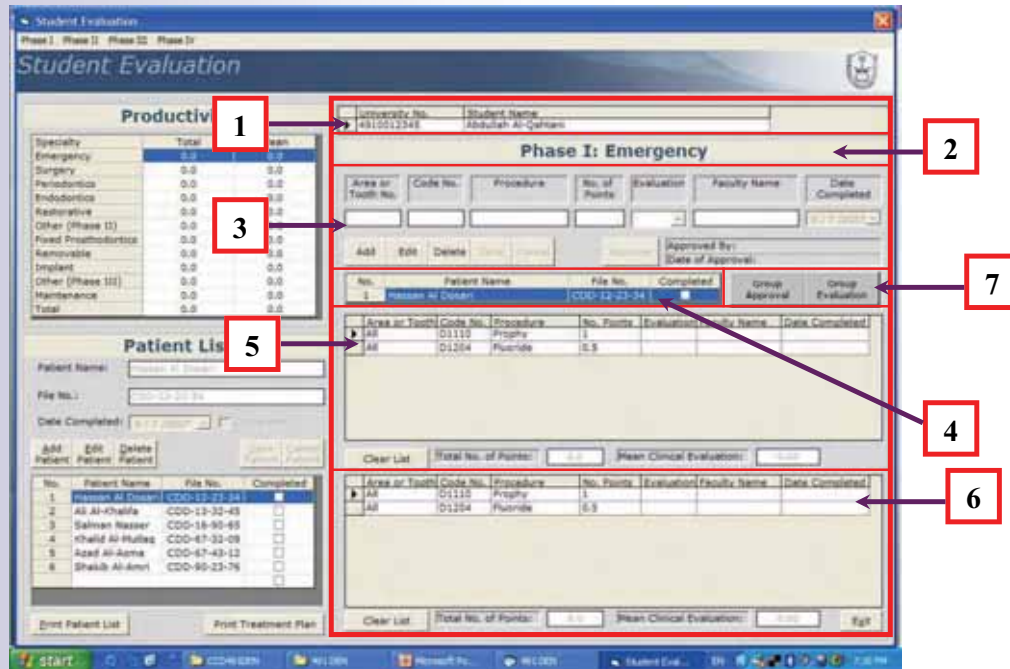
Student Evaluation

Phase I Phase II Phase III Phase IV

Student Evaluation

Productivi

| Specialty | Total | Mean |
|---|---|---|
| Emergency | 0.0 | 0.0 |
| Surgery | 0.0 | 0.0 |
| Periodontics | 0.0 | 0.0 |
| Endodontics | 0.0 | 0.0 |
| Restorative | 0.0 | 0.0 |
| Other (Phase II) | 0.0 | 0.0 |
| Fixed Prosthodontics | 0.0 | 0.0 |
| Removable | 0.0 | 0.0 |
| Implant | 0.0 | 0.0 |
| Other (Phase III) | 0.0 | 0.0 |
| Maintenance | 0.0 | 0.0 |
| Total | 0.0 | 0.0 |

Patient Lis

Patient Name: Hassan Al Dosari

File No.: CDD-12-23-34

Date Completed: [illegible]

Add Patient Edit Patient Delete Patient

| No. | Patient Name | File No. | Completed |
|---|---|---|---|
| 1 | Hassan Al Dosari | CDD-12-23-34 | |
| 2 | Ali Al-Khalifa | CDD-13-32-45 | |
| 3 | Salman Nasser | CDD-16-90-65 | |
| 4 | Khalid Al-Mutlaq | CDD-67-32-09 | |
| 5 | Azad Al-Asma | CDD-67-43-12 | |
| 6 | Shakib Al-Amri | CDD-90-23-76 | |

Print Patient List Print Treatment Plan

1

| University No. | Student Name |
|---|---|
| 4910012345 | Abdullah Al-Qahtani |

Phase I: Emergency

2

3

Area or Tooth No. Code No. Procedure No. of Points Evaluation Faculty Name Date Completed

Add Edit Delete

Approved By:
Date of Approval:

| No. | Patient Name | File No. | Completed |
|---|---|---|---|
| 1 | Hassan Al Dosari | CDD-12-23-34 | |

Group Approval Group Evaluation

7

5

| Area or Tooth | Code No. | Procedure | No. Points | Evaluation | Faculty Name | Date Completed |
|---|---|---|---|---|---|---|
| All | D1110 | Prophy | 1 | | | |
| All | D1204 | Fluoride | 0.5 | | | |

4

Clear List Total No. of Points: 0.0 Mean Clinical Evaluation: 0.00

6

| Area or Tooth | Code No. | Procedure | No. Points | Evaluation | Faculty Name | Date Completed |
|---|---|---|---|---|---|---|
| All | D1110 | Prophy | 1 | | | |
| All | D1204 | Fluoride | 0.5 | | | |

Clear List Total No. of Points: 0.0 Mean Clinical Evaluation: 0.00 Exit

start Microsoft Po... Student Eval... EN